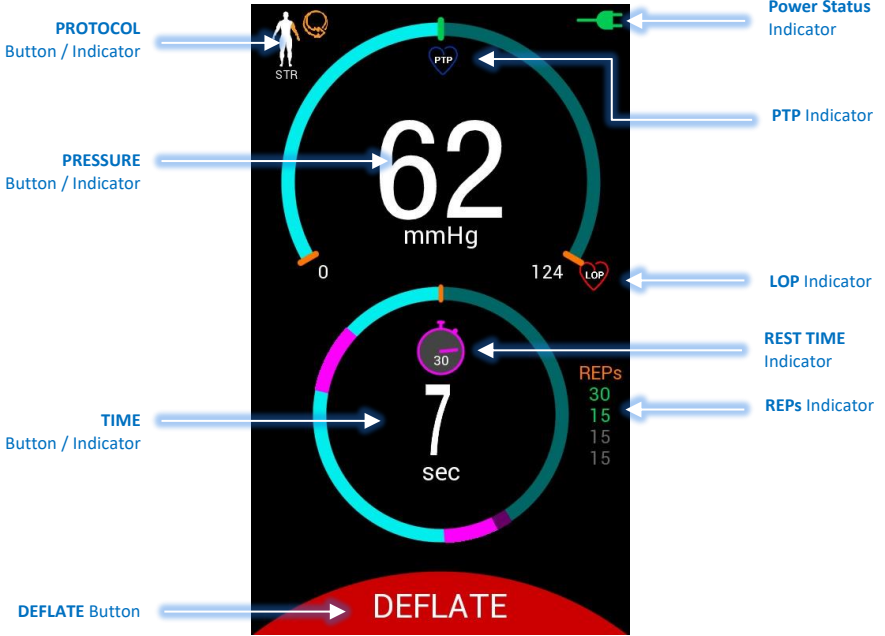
PROTOCOL
Button / Indicator

STR

PTP

Power Status
Indicator

PTP Indicator

PRESSURE
Button / Indicator

62
mmHg

0

124

LOP

LOP Indicator

30

REST TIME
Indicator

REPs
30
15
15
15

REPs Indicator

TIME
Button / Indicator

7
sec

DEFLATE Button

DEFLATE